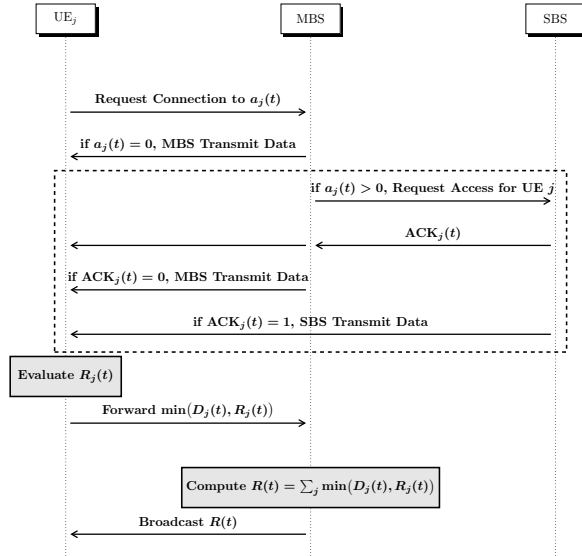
UE$_j$

MBS

SBS

Request Connection to $a_j(t)$

if $a_j(t) = 0$, MBS Transmit Data

if $a_j(t) > 0$, Request Access for UE $j$

ACK$_j(t)$

if ACK$_j(t) = 0$, MBS Transmit Data

if ACK$_j(t) = 1$, SBS Transmit Data

Evaluate $R_j(t)$

Forward $\min(D_j(t), R_j(t))$

Compute $R(t) = \sum_j \min(D_j(t), R_j(t))$

Broadcast $R(t)$